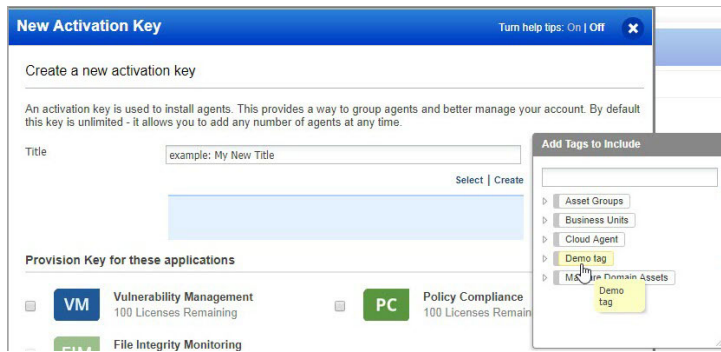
New Activation Key

Turn help tips: On | Off

Create a new activation key

An activation key is used to install agents. This provides a way to group agents and better manage your account. By default this key is unlimited - it allows you to add any number of agents at any time.

Title

example: My New Title

Select | Create

Provision Key for these applications

VM Vulnerability Management
100 Licenses Remaining

PC Policy Compliance
100 Licenses Remaining

FIM File Integrity Monitoring

Add Tags to Include

Asset Groups

Business Units

Cloud Agent

Demo tag

M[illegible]re Domain Assets

Demo tag